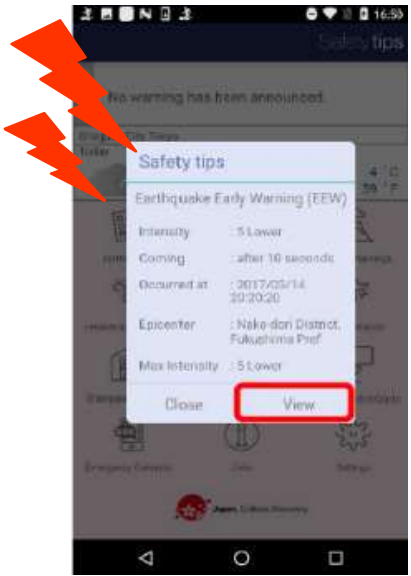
16:50

Safety tips

No warning has been announced.

Shinjuku City Tokyo

Today

4 °C

39 °F

Safety tips

Earthquake Early Warning (EEW)

Intensity : 5 Lower

Coming : after 10 seconds

Occurred at : 2017/05/14 20:20:20

Epicenter : Naka-dori District, Fukushima Pref

Max Intensity : 5 Lower

Close

View

Emergency Contacts

Links

Settings

Japan Tourism Agency